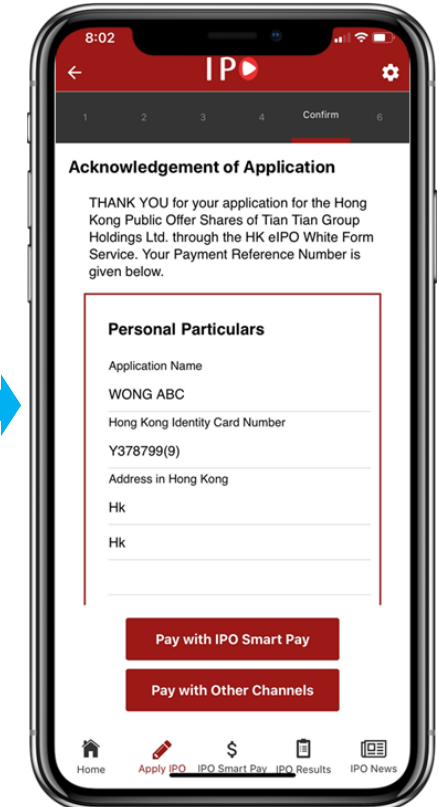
8:02

IPO

1 2 3 4 Confirm 6

Acknowledgement of Application

THANK YOU for your application for the Hong Kong Public Offer Shares of Tian Tian Group Holdings Ltd. through the HK eIPO White Form Service. Your Payment Reference Number is given below.

Personal Particulars

Application Name

WONG ABC

Hong Kong Identity Card Number

Y378799(9)

Address in Hong Kong

Hk

Hk

Pay with IPO Smart Pay

Pay with Other Channels

Home Apply IPO IPO Smart Pay IPO Results IPO News